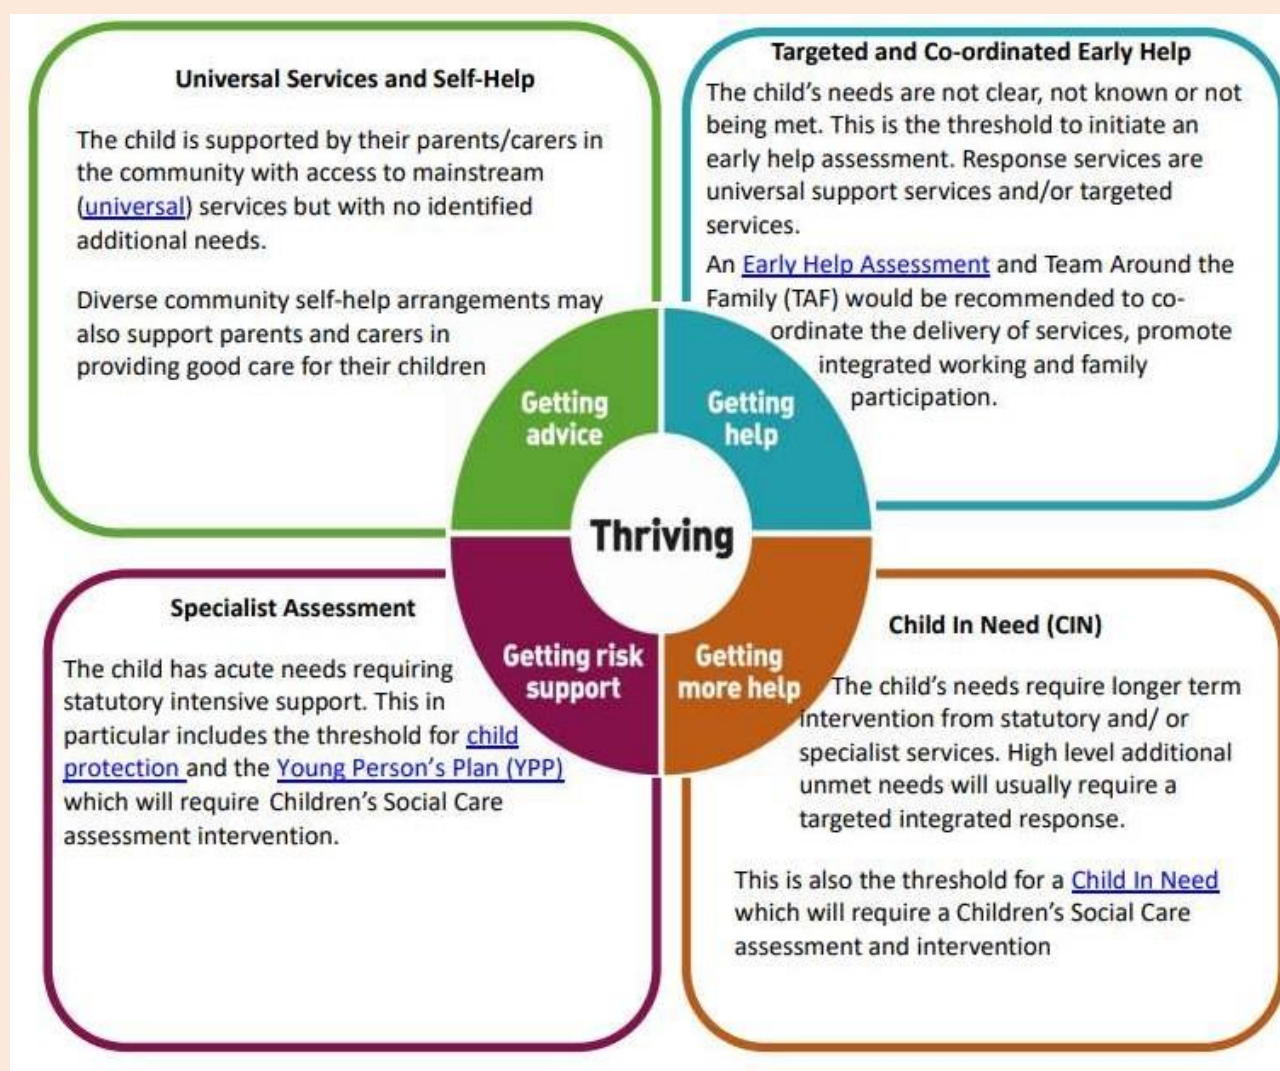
Universal Services and Self-Help

The child is supported by their parents/carers in the community with access to mainstream (universal) services but with no identified additional needs.

Diverse community self-help arrangements may also support parents and carers in providing good care for their children

Targeted and Co-ordinated Early Help

The child's needs are not clear, not known or not being met. This is the threshold to initiate an early help assessment. Response services are universal support services and/or targeted services.

An Early Help Assessment and Team Around the Family (TAF) would be recommended to coordinate the delivery of services, promote integrated working and family participation.

Getting advice

Getting help

Thriving

Getting risk support

Getting more help

Specialist Assessment

The child has acute needs requiring statutory intensive support. This in particular includes the threshold for child protection and the Young Person's Plan (YPP) which will require Children's Social Care assessment intervention.

Child In Need (CIN)

The child's needs require longer term intervention from statutory and/ or specialist services. High level additional unmet needs will usually require a targeted integrated response.

This is also the threshold for a Child In Need which will require a Children's Social Care assessment and intervention